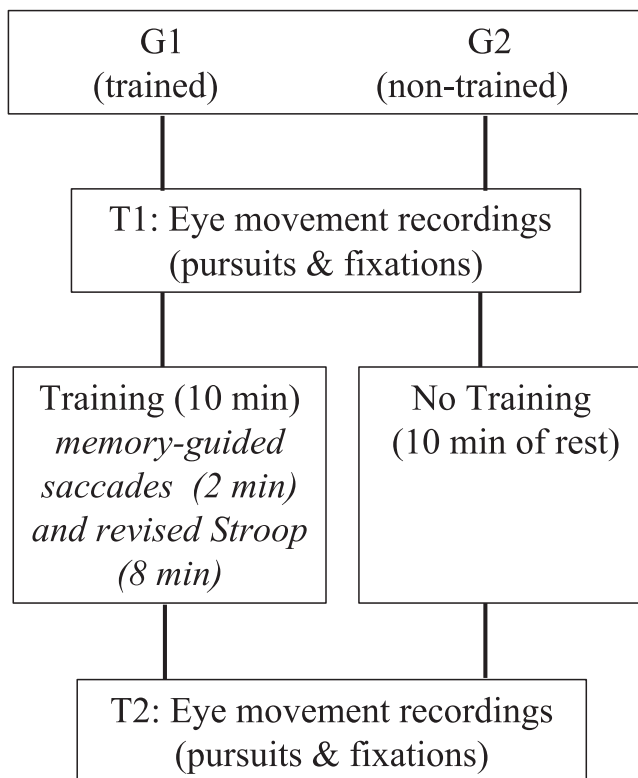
G1
(trained)

G2
(non-trained)

T1: Eye movement recordings
(pursuits & fixations)

Training (10 min)
*memory-guided saccades (2 min) and revised Stroop (8 min)*

No Training
(10 min of rest)

T2: Eye movement recordings
(pursuits & fixations)